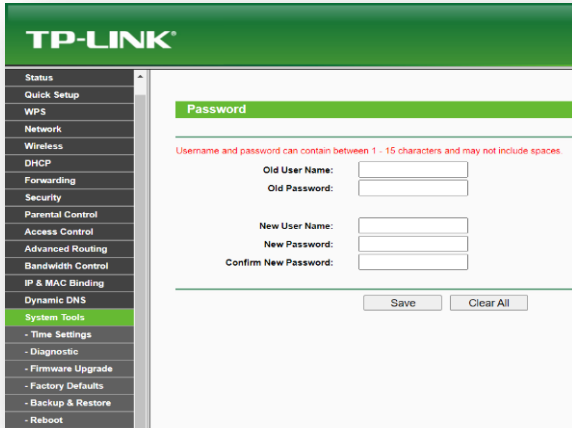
TP-LINK®

Status
Quick Setup
WPS
Network
Wireless
DHCP
Forwarding
Security
Parental Control
Access Control
Advanced Routing
Bandwidth Control
IP & MAC Binding
Dynamic DNS
System Tools
- Time Settings
- Diagnostic
- Firmware Upgrade
- Factory Defaults
- Backup & Restore
- Reboot

Password

Username and password can contain between 1 - 15 characters and may not include spaces.

Old User Name:
Old Password:

New User Name:
New Password:
Confirm New Password:

Save
Clear All